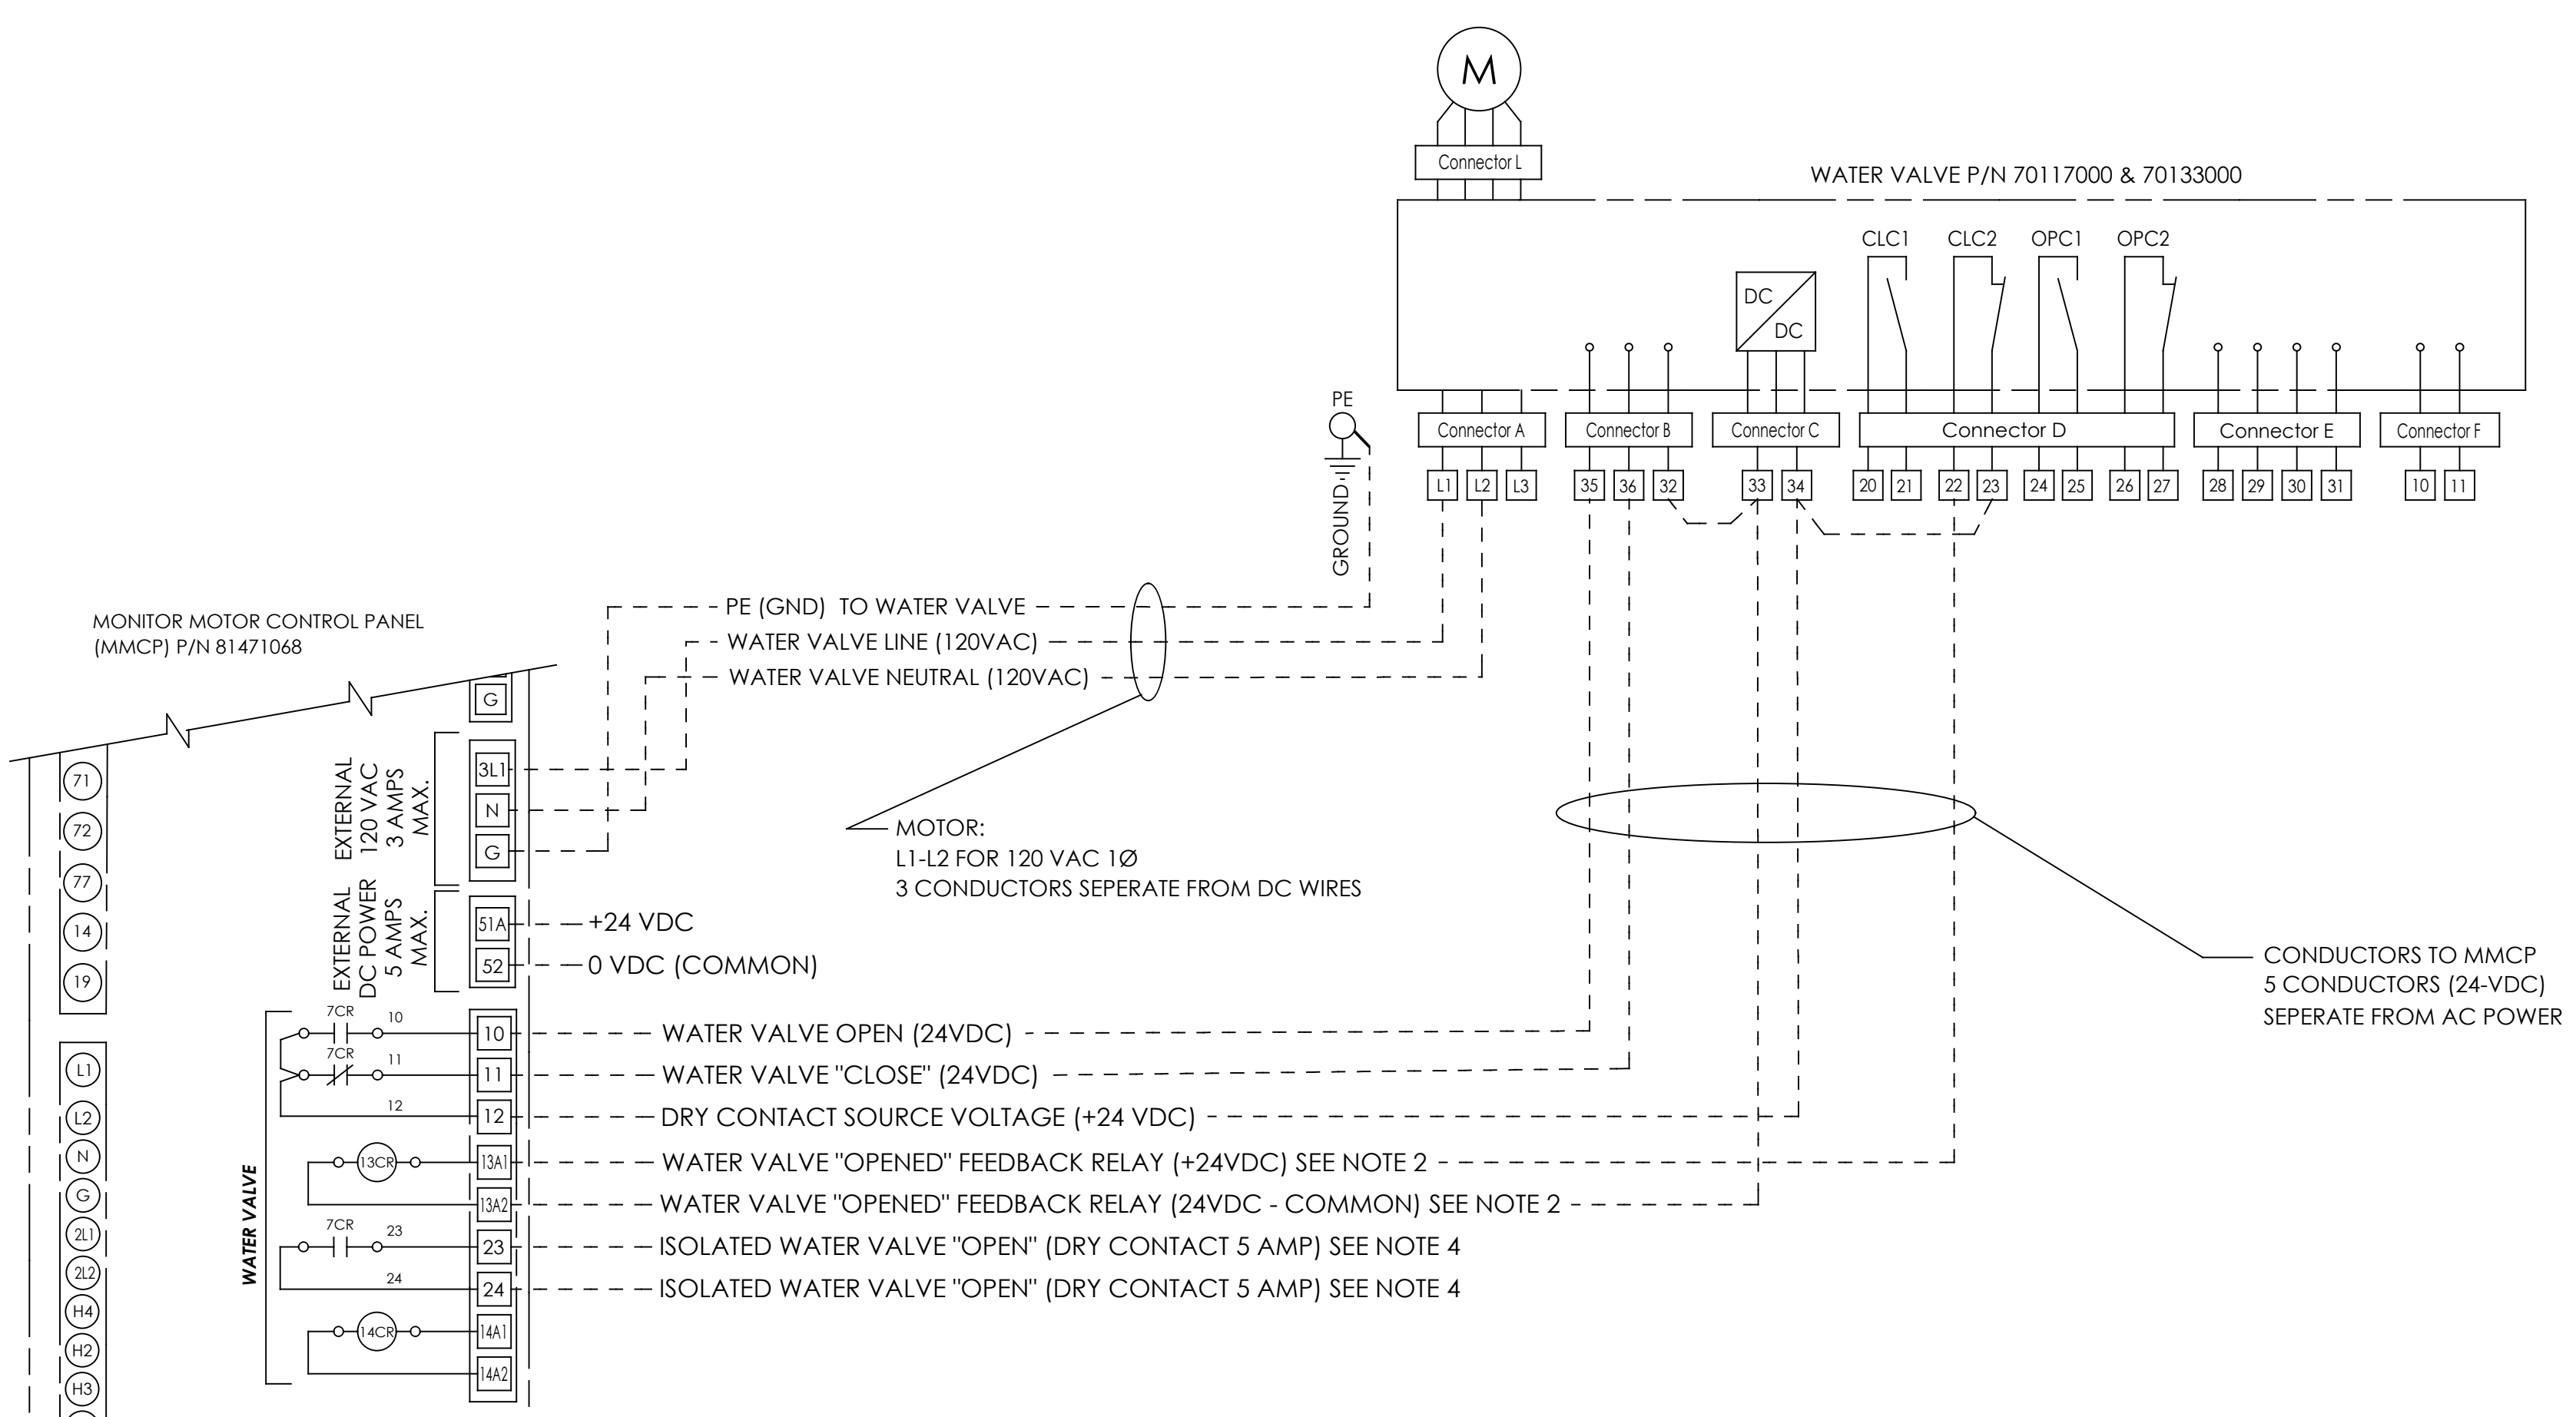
M

Connector L

WATER VALVE P/N 70117000 & 70133000

CLC1 CLC2 OPC1 OPC2

DC
DC

PE

GROUND

Connector A | Connector B | Connector C | Connector D | Connector E | Connector F

L1 L2 L3 35 36 32 33 34 20 21 22 23 24 25 26 27 28 29 30 31 10 11

MONITOR MOTOR CONTROL PANEL (MMCP) P/N 81471068

PE (GND) TO WATER VALVE
WATER VALVE LINE (120VAC)
WATER VALVE NEUTRAL (120VAC)

G

EXTERNAL 120 VAC 3 AMPS MAX.

3L1
N
G

MOTOR:
L1-L2 FOR 120 VAC 1Ø
3 CONDUCTORS SEPERATE FROM DC WIRES

EXTERNAL DC POWER 5 AMPS MAX.

51A +24 VDC
52 0 VDC (COMMON)

CONDUCTORS TO MMCP
5 CONDUCTORS (24-VDC)
SEPERATE FROM AC POWER

71
72
77
14
19

L1
L2
N
G
2L1
2L2
H4
H2
H3

WATER VALVE

7CR 10
7CR 11
12
13CR
7CR 23
24
14CR

10 WATER VALVE OPEN (24VDC)
11 WATER VALVE "CLOSE" (24VDC)
12 DRY CONTACT SOURCE VOLTAGE (+24 VDC)
13A1 WATER VALVE "OPENED" FEEDBACK RELAY (+24VDC) SEE NOTE 2
13A2 WATER VALVE "OPENED" FEEDBACK RELAY (24VDC - COMMON) SEE NOTE 2
23 ISOLATED WATER VALVE "OPEN" (DRY CONTACT 5 AMP) SEE NOTE 4
24 ISOLATED WATER VALVE "OPEN" (DRY CONTACT 5 AMP) SEE NOTE 4
14A1
14A2